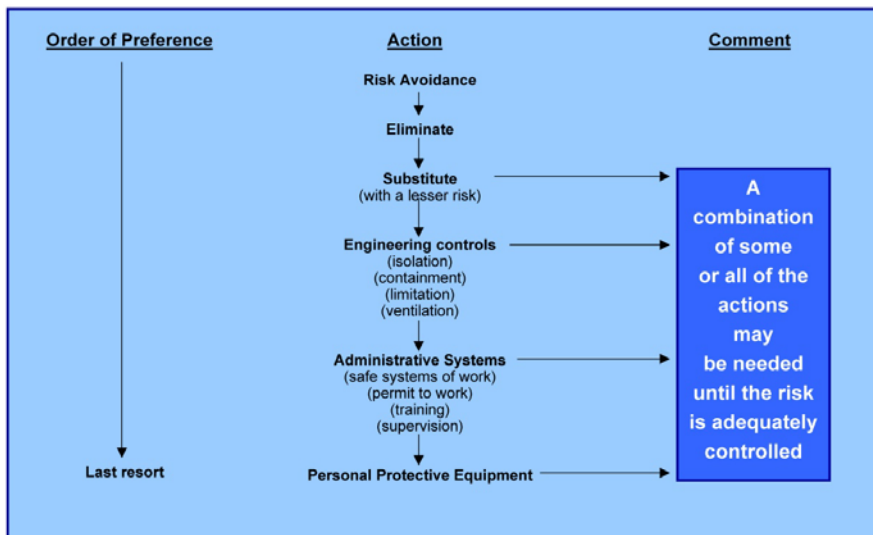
Order of Preference

Action

Comment

Risk Avoidance

Eliminate

Substitute
(with a lesser risk)

Engineering controls
(isolation)
(containment)
(limitation)
(ventilation)

Administrative Systems
(safe systems of work)
(permit to work)
(training)
(supervision)

Last resort

Personal Protective Equipment

A combination of some or all of the actions may be needed until the risk is adequately controlled